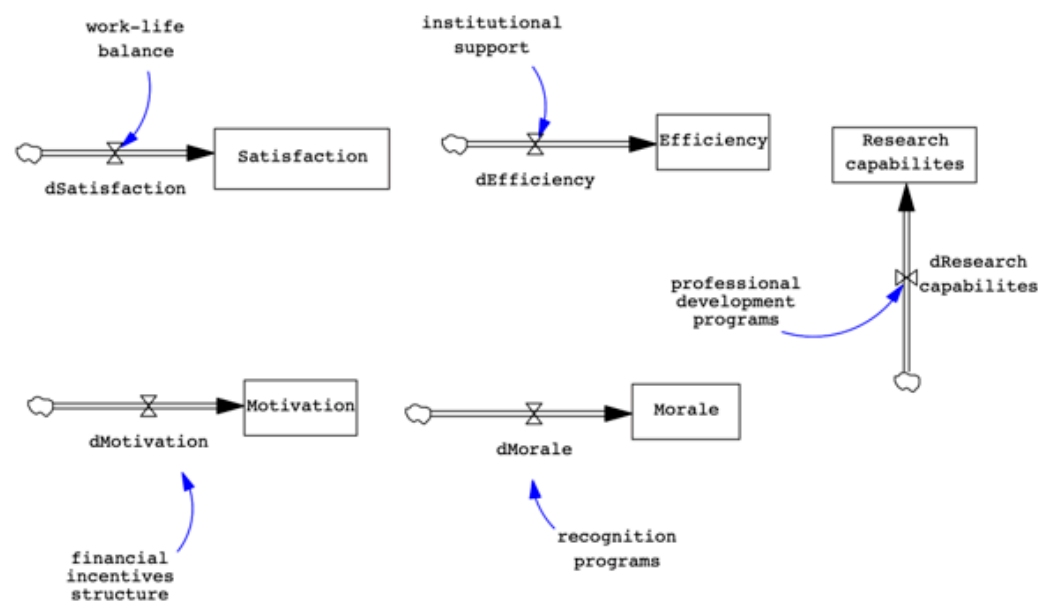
work-life balance

Satisfaction

dSatisfaction

institutional support

Efficiency

dEfficiency

Research capabilites

dResearch capabilites

professional development programs

Motivation

dMotivation

financial incentives structure

Morale

dMorale

recognition programs